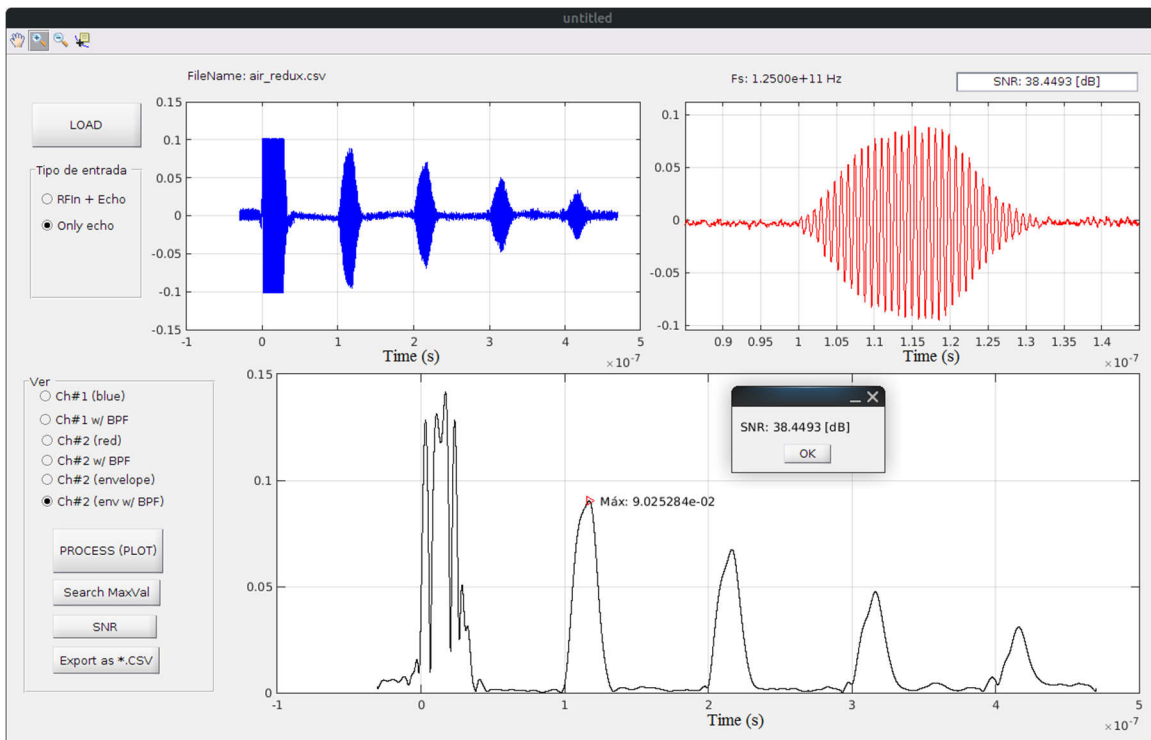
untitled

FileName: air_redux.csv

Fs: 1.2500e+11 Hz

SNR: 38.4493 [dB]

LOAD

Tipo de entrada

RFIn + Echo

Only echo

0.15
0.1
0.05
0
-0.05
-0.1
-0.15
-1
0
1
2
3
4
5
Time (s)
$\times 10^{-7}$

0.1
0.05
0
-0.05
-0.1
0.9
0.95
1
1.05
1.1
1.15
1.2
1.25
1.3
1.35
1.4
Time (s)
$\times 10^{-7}$

Ver

Ch#1 (blue)

Ch#1 w/ BPF

Ch#2 (red)

Ch#2 w/ BPF

Ch#2 (envelope)

Ch#2 (env w/ BPF)

PROCESS (PLOT)

Search MaxVal

SNR

Export as *.CSV

0.15
0.1
0.05
0
-1
0
1
2
3
4
5
Time (s)
$\times 10^{-7}$

Máx: 9.025284e-02

SNR: 38.4493 [dB]

OK